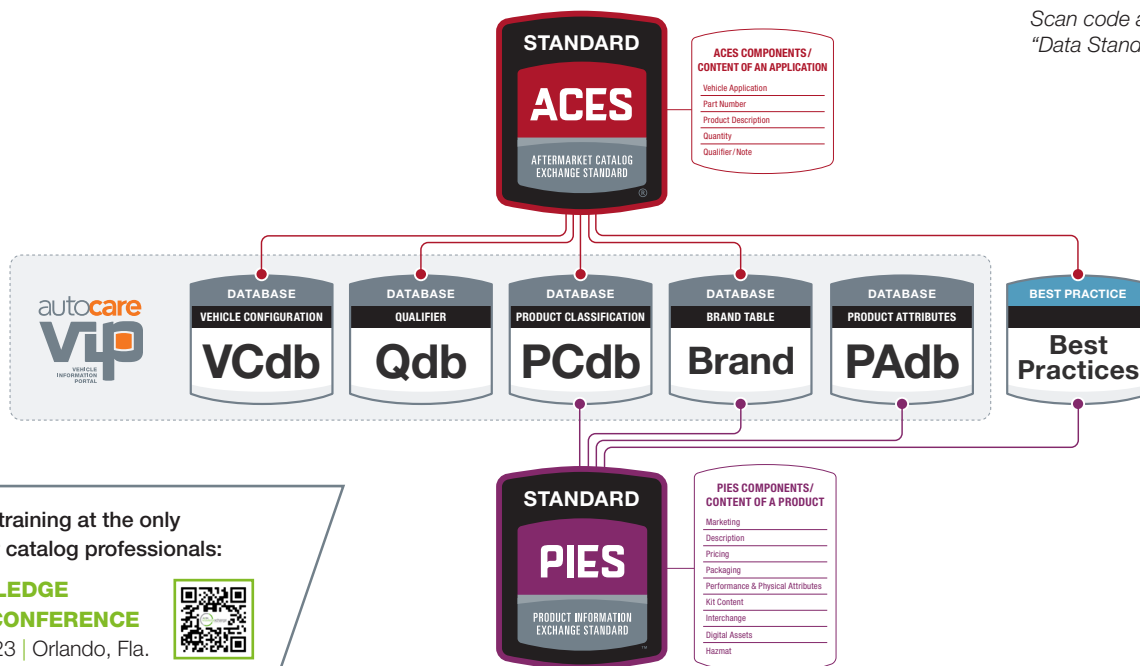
Scan code a
"Data Stand

STANDARD
ACES
AFTERMARKET CATALOG EXCHANGE STANDARD
®

ACES COMPONENTS/ CONTENT OF AN APPLICATION
Vehicle Application
Part Number
Product Description
Quantity
Qualifier/Note

autocare VIP
VEHICLE INFORMATION PORTAL

DATABASE
VEHICLE CONFIGURATION
VCdb

DATABASE
QUALIFIER
Qdb

DATABASE
PRODUCT CLASSIFICATION
PCdb

DATABASE
BRAND TABLE
Brand

DATABASE
PRODUCT ATTRIBUTES
PAdb

BEST PRACTICE
Best Practices

training at the only
catalog professionals:

LEDGE
CONFERENCE
23 | Orlando, Fla.

STANDARD
PIES
PRODUCT INFORMATION EXCHANGE STANDARD
™

PIES COMPONENTS/ CONTENT OF A PRODUCT
Marketing
Description
Pricing
Packaging
Performance & Physical Attributes
Kit Content
Interchange
Digital Assets
Hazmat